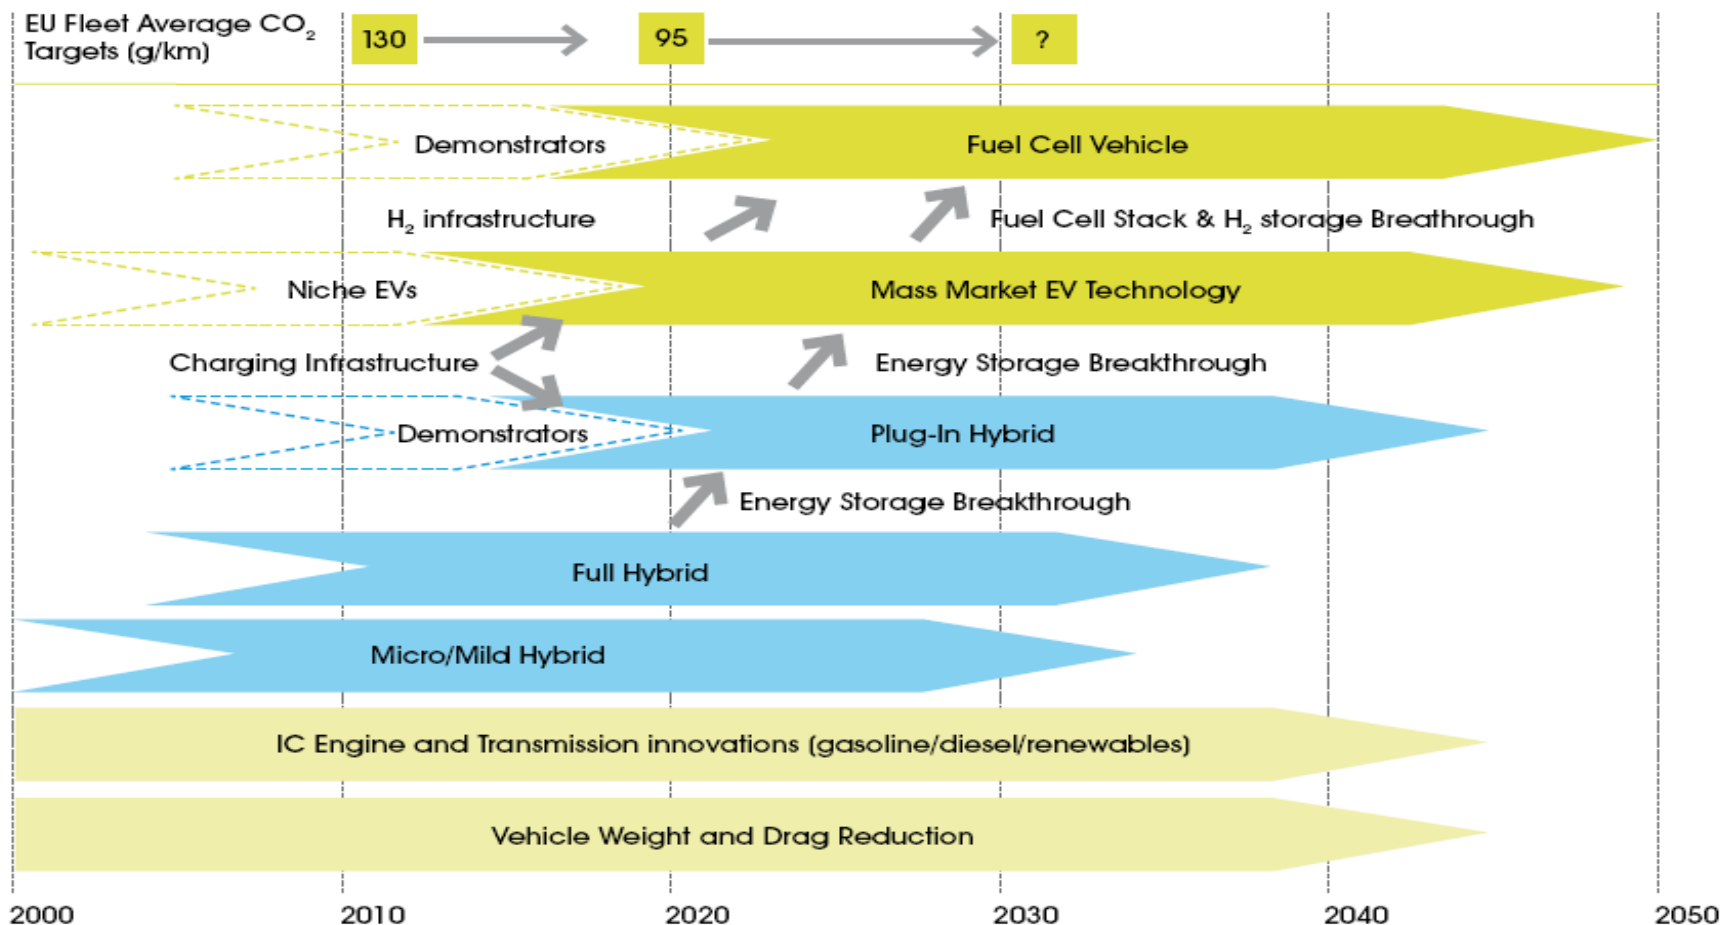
EU Fleet Average $CO_2$ Targets (g/km)

130

95

?

Demonstrators

Fuel Cell Vehicle

$H_2$ infrastructure

Fuel Cell Stack & $H_2$ storage Breathrough

Niche EVs

Mass Market EV Technology

Charging Infrastructure

Energy Storage Breakthrough

Demonstrators

Plug-In Hybrid

Energy Storage Breakthrough

Full Hybrid

Micro/Mild Hybrid

IC Engine and Transmission innovations (gasoline/diesel/renewables)

Vehicle Weight and Drag Reduction

2000

2010

2020

2030

2040

2050